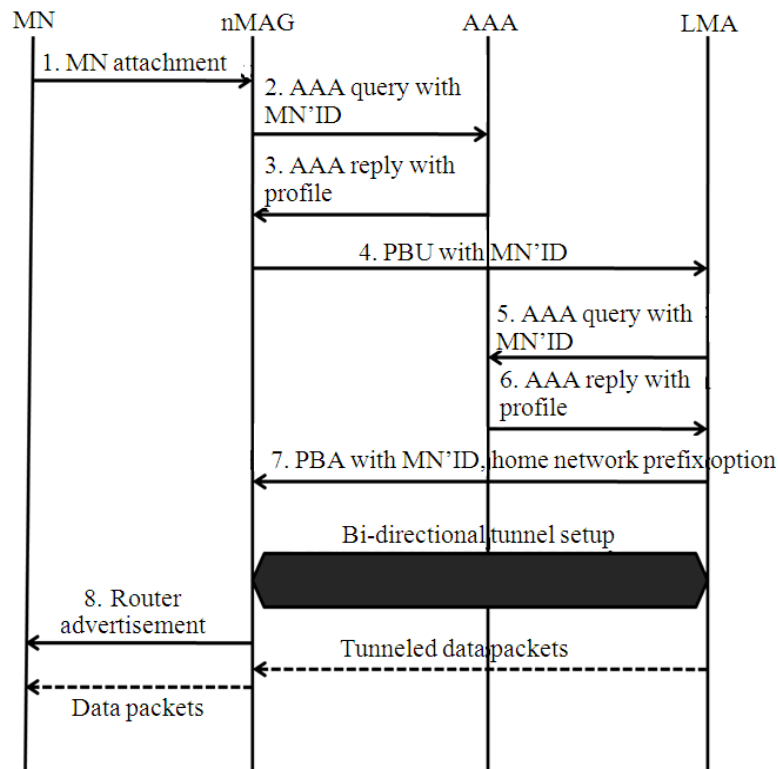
MN nMAG AAA LMA

1. MN attachment

2. AAA query with MN'ID

3. AAA reply with profile

4. PBU with MN'ID

5. AAA query with MN'ID

6. AAA reply with profile

7. PBA with MN'ID, home network prefix option

Bi-directional tunnel setup

8. Router advertisement

Tunneled data packets

Data packets